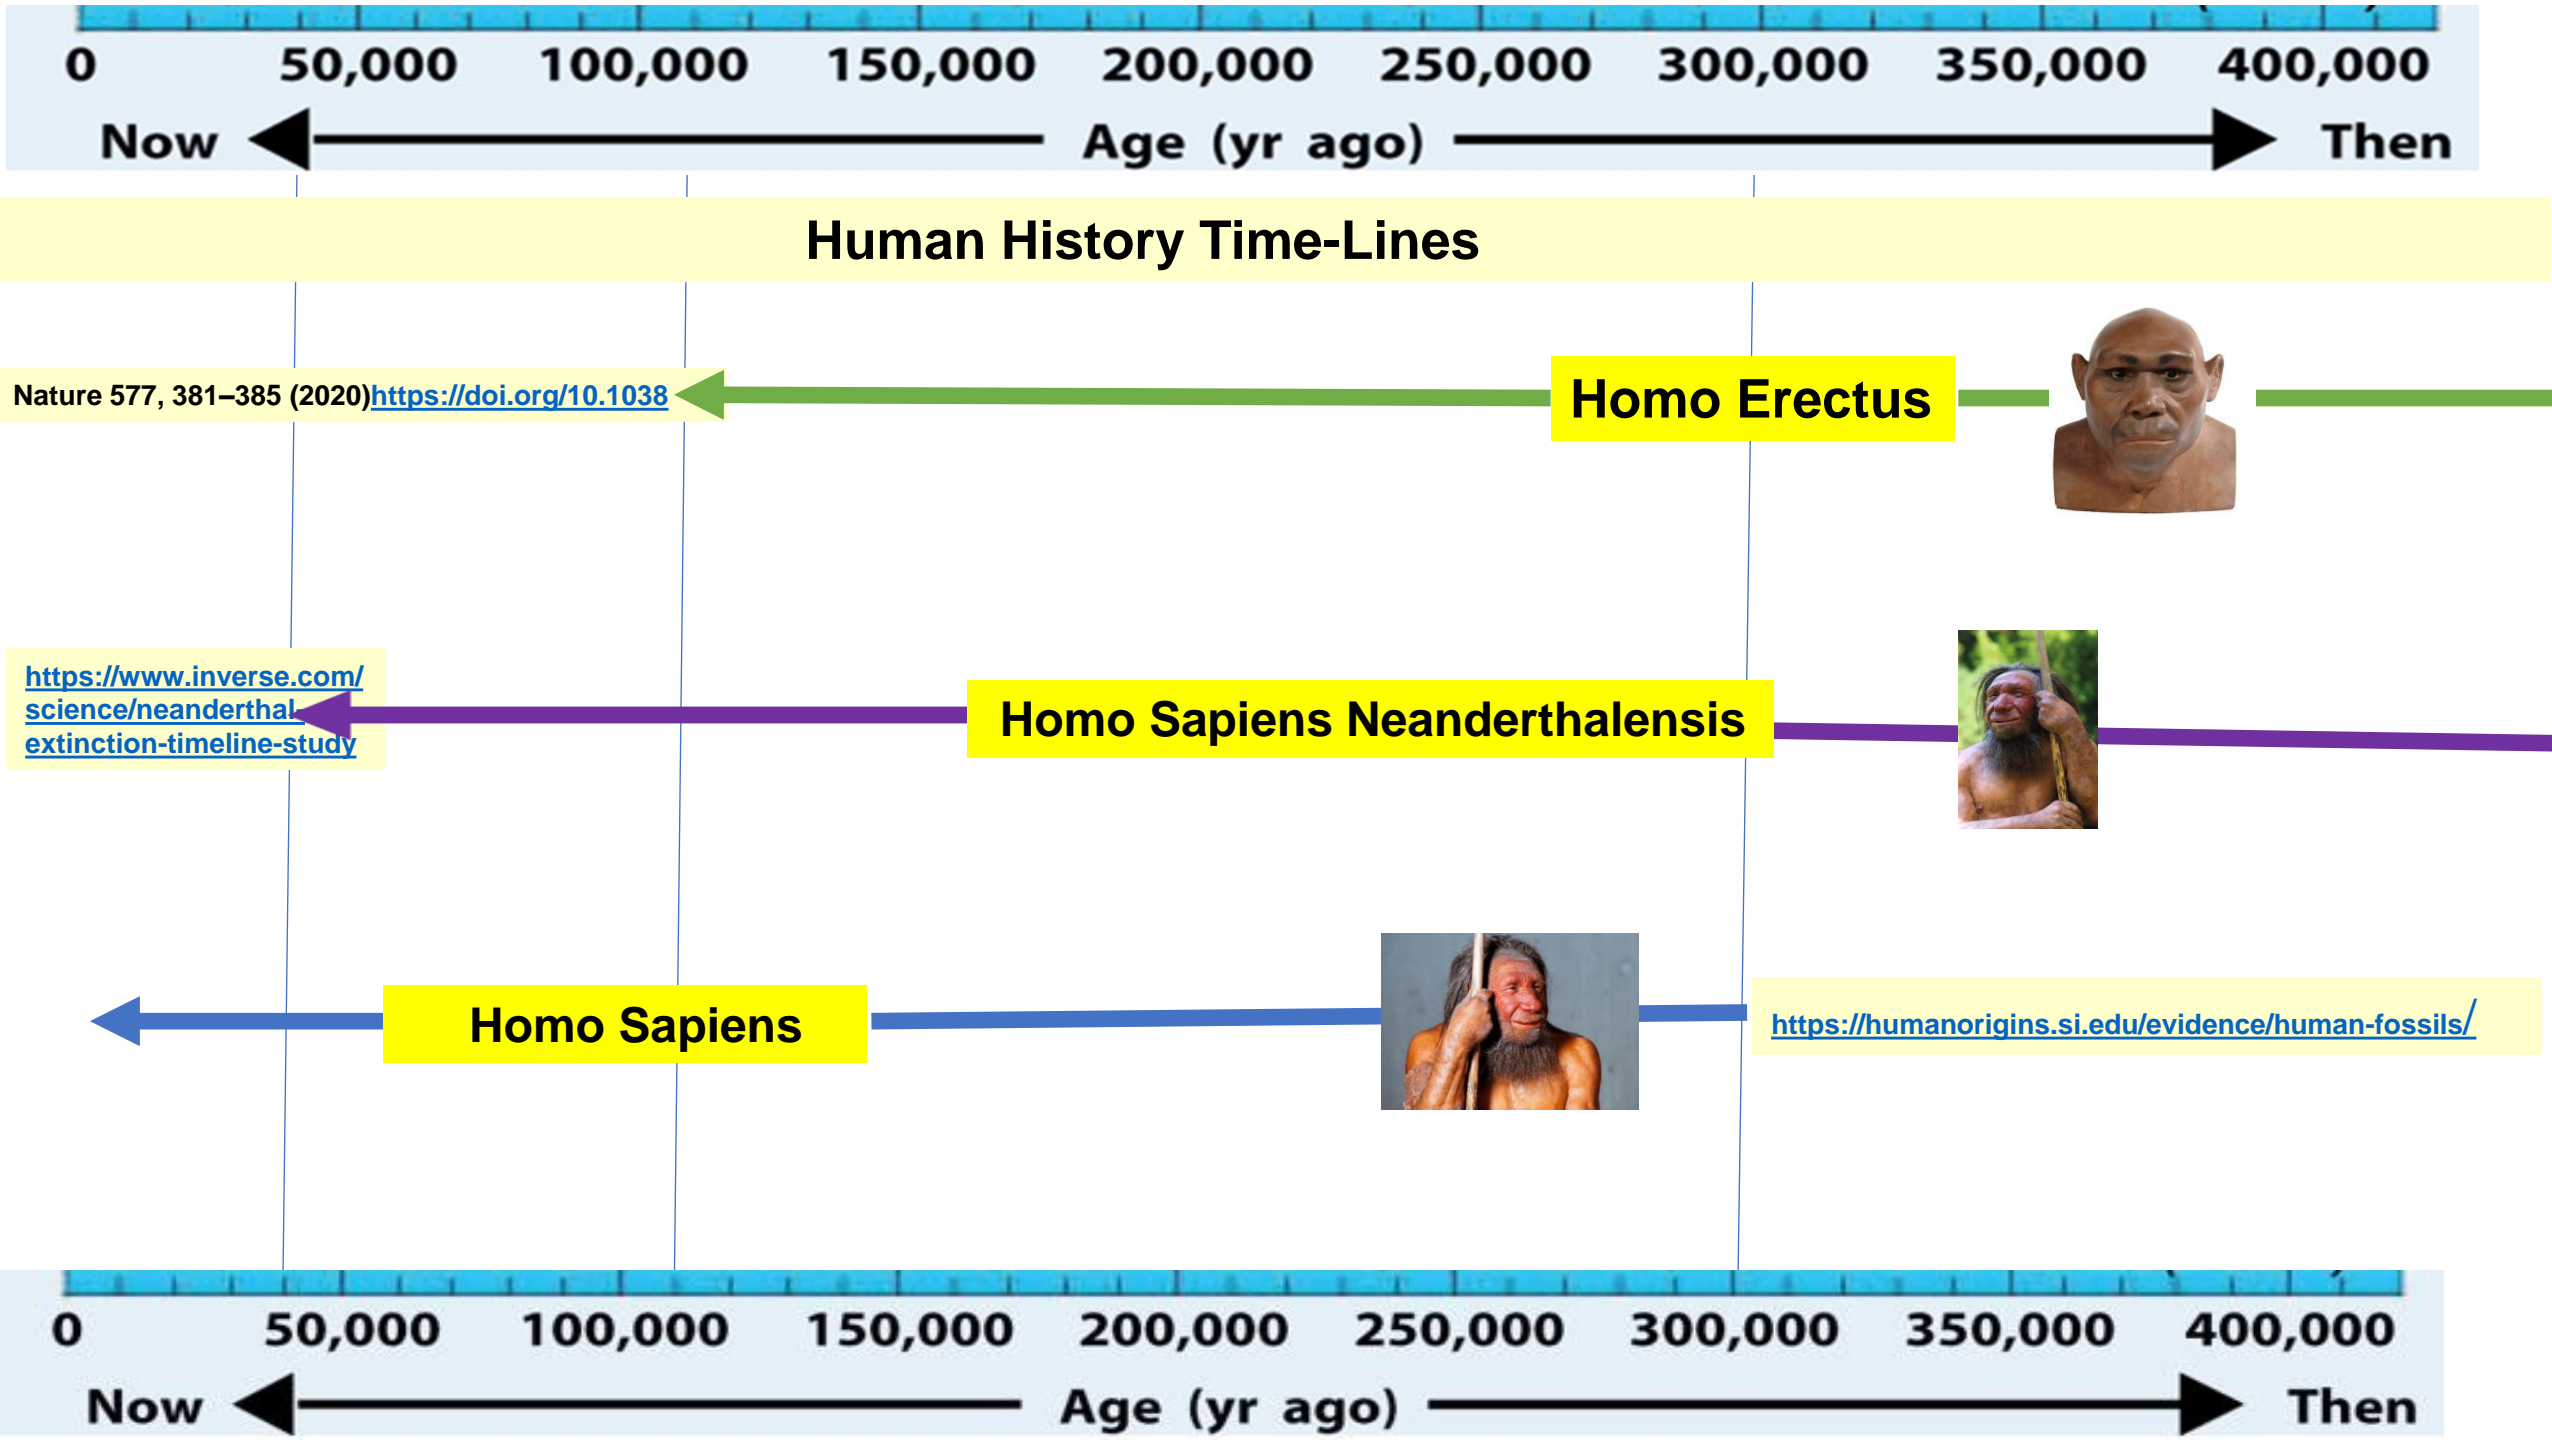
0 50,000 100,000 150,000 200,000 250,000 300,000 350,000 400,000

Now Age (yr ago) Then

Human History Time-Lines

Nature 577, 381–385 (2020)https://doi.org/10.1038

Homo Erectus

https://www.inverse.com/science/neanderthal-extinction-timeline-study

Homo Sapiens Neanderthalensis

Homo Sapiens

https://humanorigins.si.edu/evidence/human-fossils/

0 50,000 100,000 150,000 200,000 250,000 300,000 350,000 400,000

Now Age (yr ago) Then